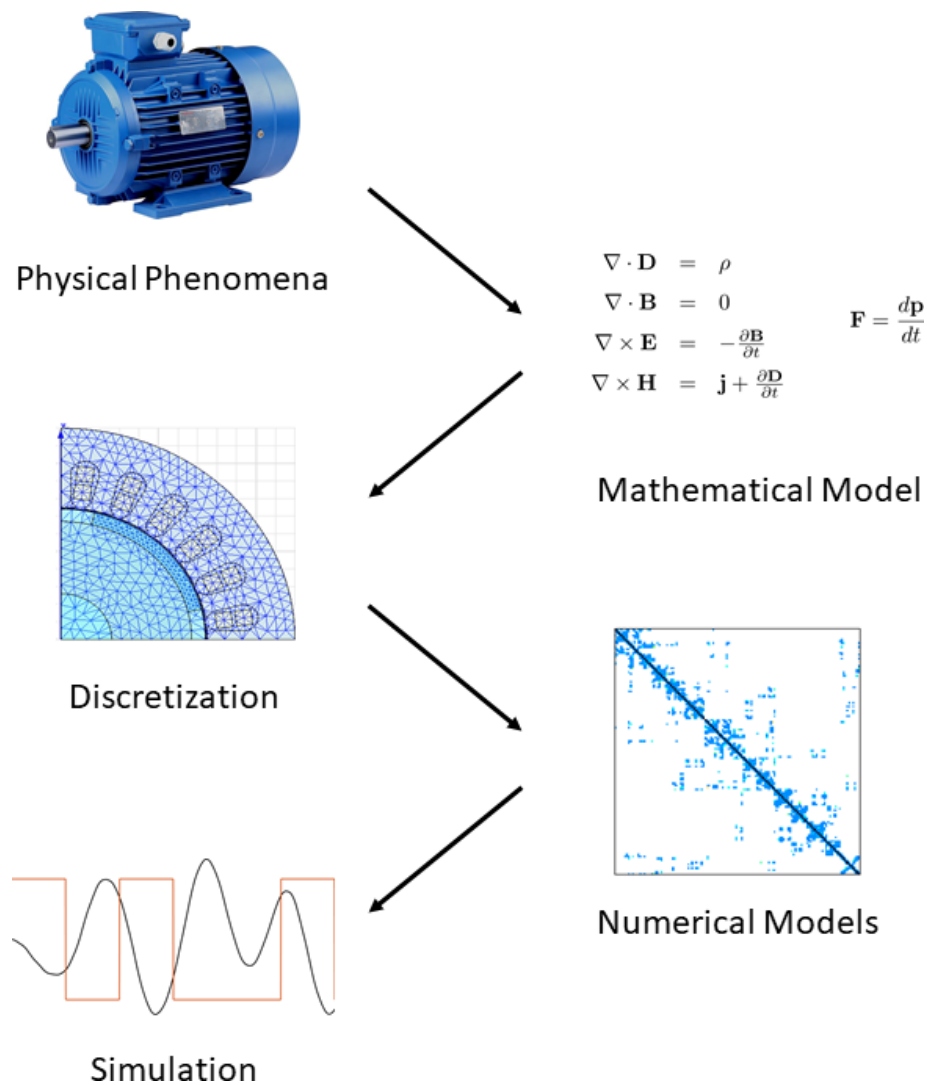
Physical Phenomena

$\nabla \cdot \mathbf{D} = \rho$

$\nabla \cdot \mathbf{B} = 0$

$\nabla \times \mathbf{E} = -\frac{\partial \mathbf{B}}{\partial t}$

$\nabla \times \mathbf{H} = \mathbf{j} + \frac{\partial \mathbf{D}}{\partial t}$

$\mathbf{F} = \frac{d\mathbf{p}}{dt}$

Mathematical Model

Discretization

Numerical Models

Simulation